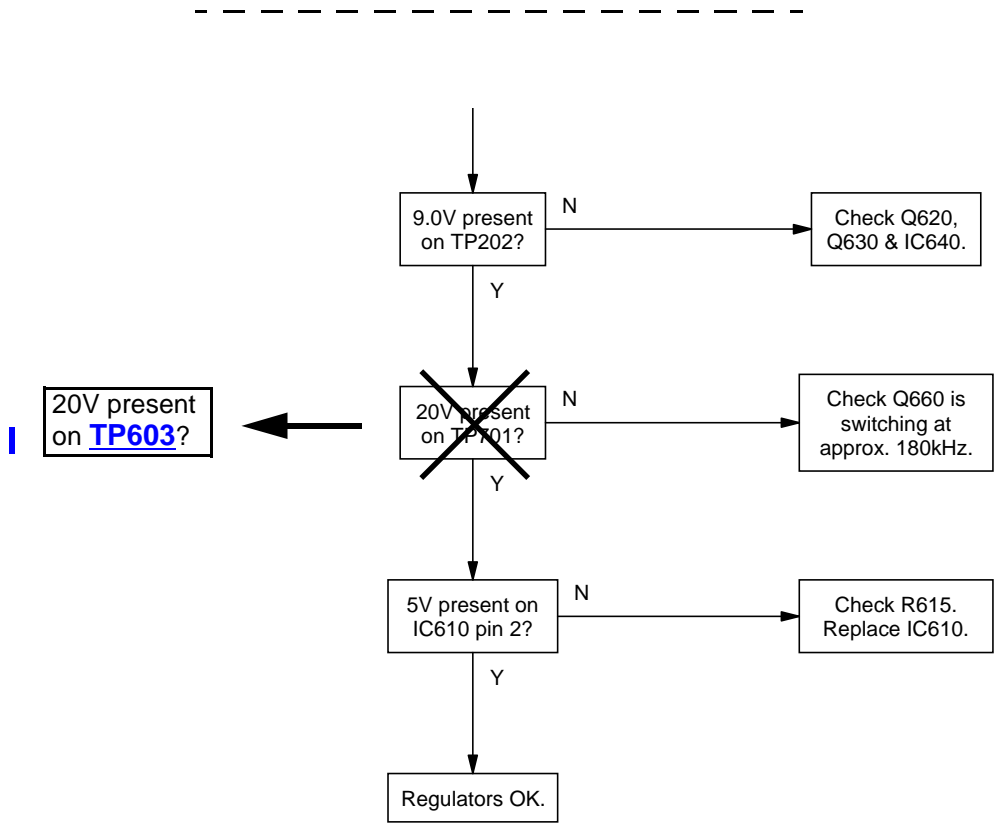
9.0V present on TP202?

N

Check Q620, Q630 & IC640.

Y

20V present on TP603?

20V present on TP701?

N

Check Q660 is switching at approx. 180kHz.

Y

5V present on IC610 pin 2?

N

Check R615. Replace IC610.

Y

Regulators OK.